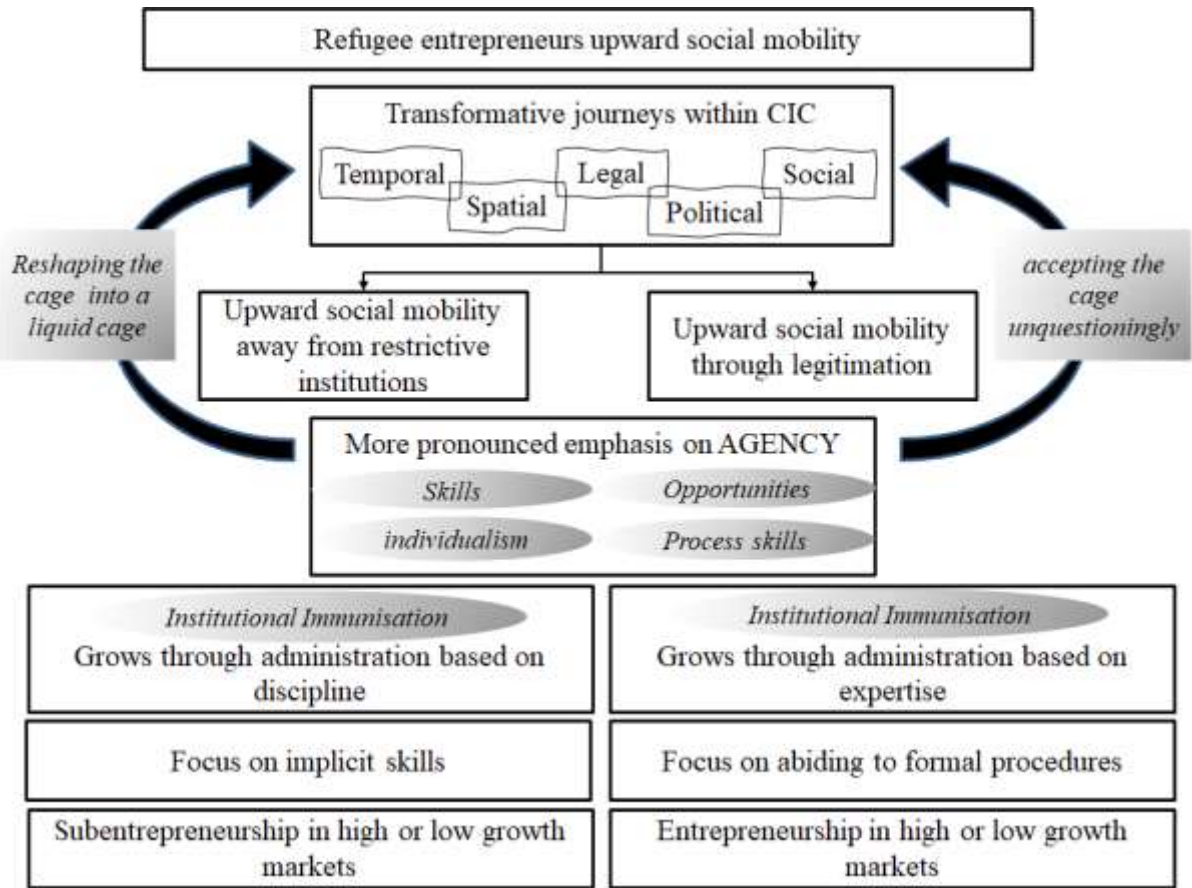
Refugee entrepreneurs upward social mobility

Transformative journeys within CIC

Temporal

Spatial

Legal

Political

Social

Reshaping the cage into a liquid cage

accepting the cage unquestioningly

Upward social mobility away from restrictive institutions

Upward social mobility through legitimation

More pronounced emphasis on AGENCY

Skills

Opportunities

individualism

Process skills

Institutional Immunisation

Grows through administration based on discipline

Institutional Immunisation

Grows through administration based on expertise

Focus on implicit skills

Focus on abiding to formal procedures

Subentrepreneurship in high or low growth markets

Entrepreneurship in high or low growth markets